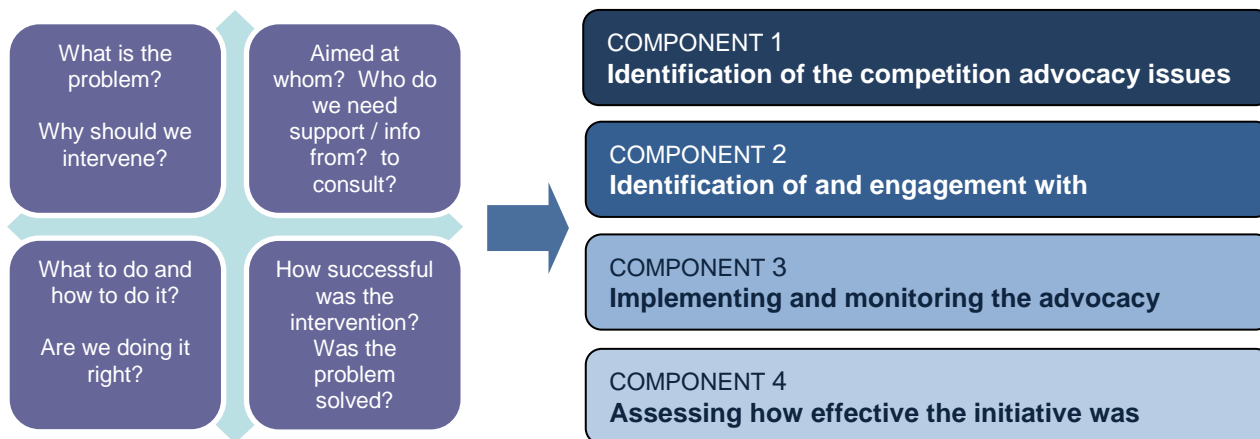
What is the problem?

Why should we intervene?

Aimed at whom? Who do we need support / info from? to consult?

What to do and how to do it?

Are we doing it right?

How successful was the intervention? Was the problem solved?

COMPONENT 1
**Identification of the competition advocacy issues**

COMPONENT 2
**Identification of and engagement with**

COMPONENT 3
**Implementing and monitoring the advocacy**

COMPONENT 4
**Assessing how effective the initiative was**